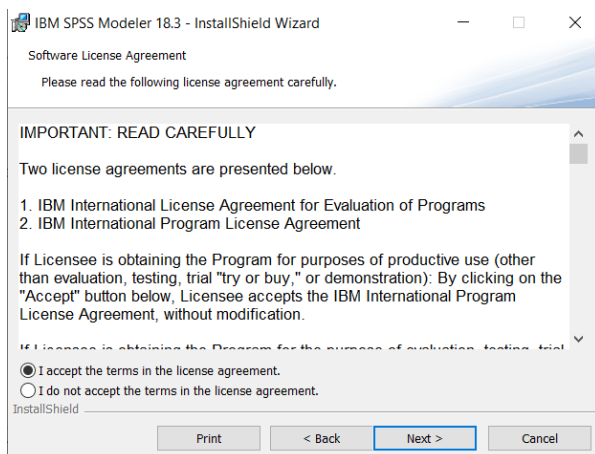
IBM SPSS Modeler 18.3 - InstallShield Wizard

Software License Agreement

Please read the following license agreement carefully.

IMPORTANT: READ CAREFULLY

Two license agreements are presented below.

1. IBM International License Agreement for Evaluation of Programs
2. IBM International Program License Agreement

If Licensee is obtaining the Program for purposes of productive use (other than evaluation, testing, trial "try or buy," or demonstration): By clicking on the "Accept" button below, Licensee accepts the IBM International Program License Agreement, without modification.

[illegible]

I accept the terms in the license agreement.

I do not accept the terms in the license agreement.

InstallShield

Print

< Back

Next >

Cancel